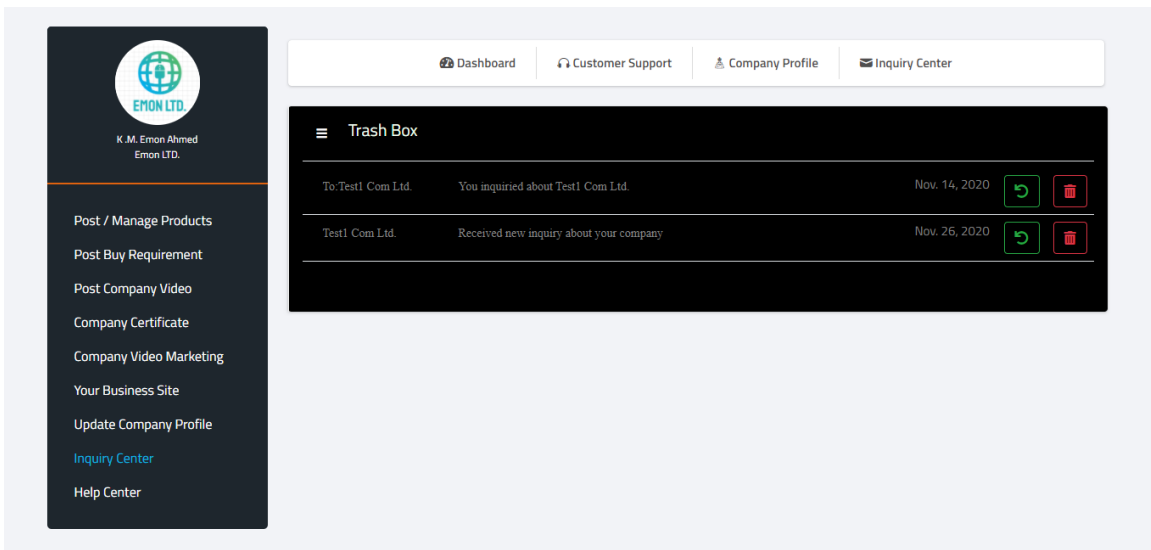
EMON LTD.

K.M. Emon Ahmed
Emon LTD.

Post / Manage Products
Post Buy Requirement
Post Company Video
Company Certificate
Company Video Marketing
Your Business Site
Update Company Profile
Inquiry Center
Help Center

Dashboard | Customer Support | Company Profile | Inquiry Center

Trash Box

| | | |
|---|---|---|
| To:Test1 Com Ltd. | You inquiried about Test1 Com Ltd. | Nov. 14, 2020 |
| Test1 Com Ltd. | Received new inquiry about your company | Nov. 26, 2020 |